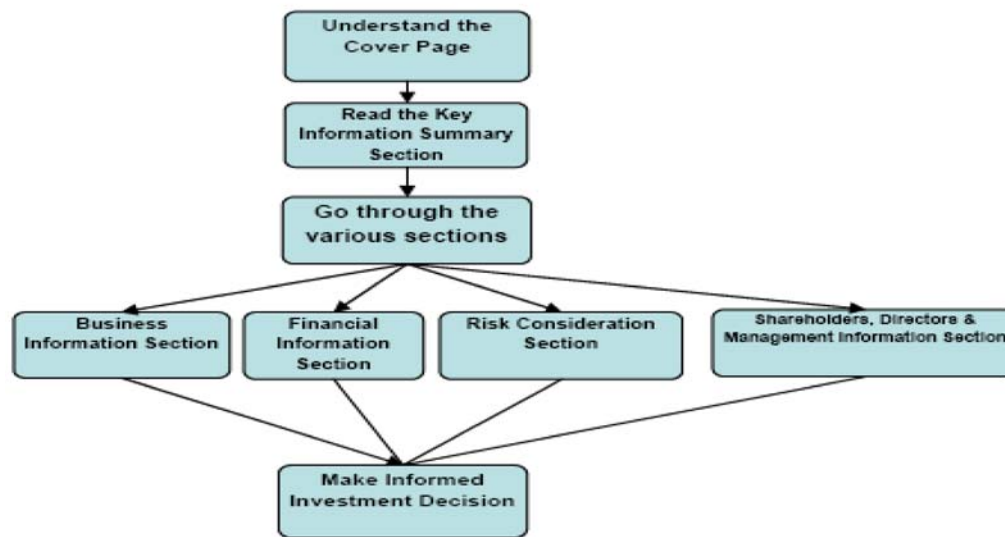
Understand the Cover Page

Read the Key Information Summary Section

Go through the various sections

Business Information Section

Financial Information Section

Risk Consideration Section

Shareholders, Directors & Management Information Section

Make Informed Investment Decision